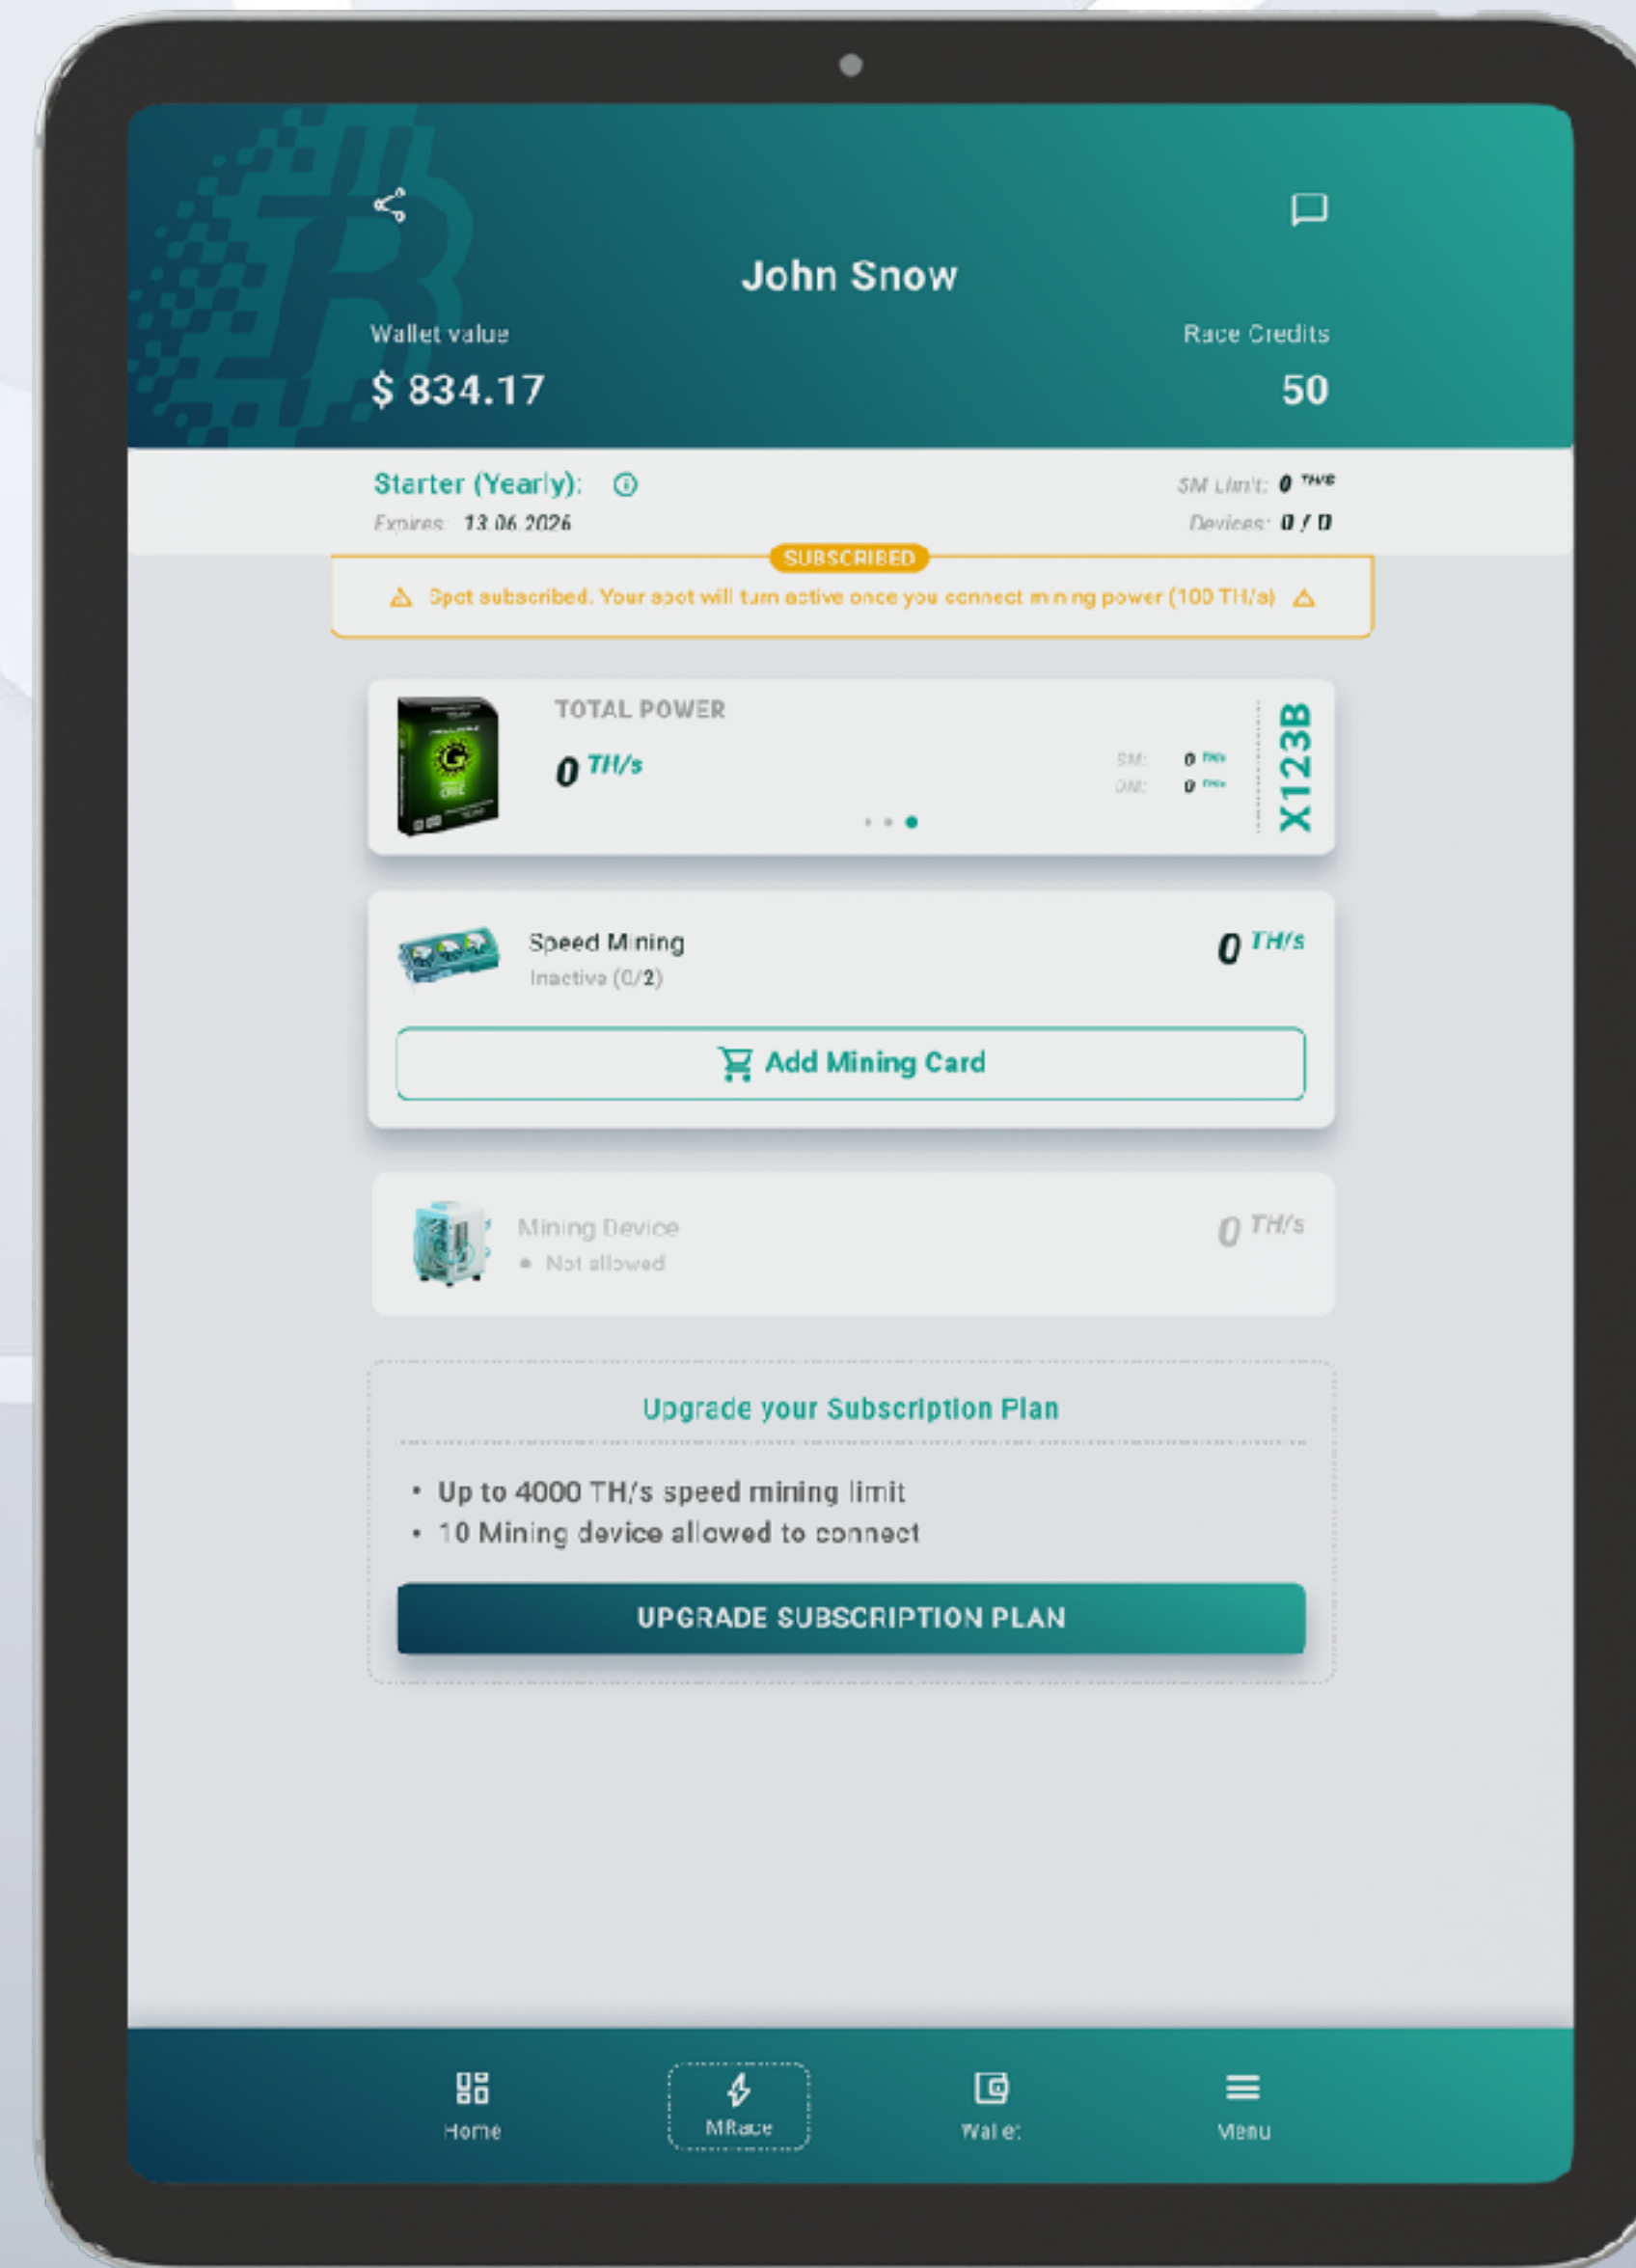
John Snow

Wallet value

$ 834.17

Race Credits

50

Starter (Yearly):

Expires: 13.06.2026

SM Limit: 0 TH/s

Devices: 0 / 0

SUBSCRIBED

Spot subscribed. Your spot will turn active once you connect mining power (100 TH/s)

TOTAL POWER

0 TH/s

SM: 0 TH/s

DM: 0 TH/s

X123B

Speed Mining

Inactive (0/2)

0 TH/s

Add Mining Card

Mining Device

Not allowed

0 TH/s

Upgrade your Subscription Plan

• Up to 4000 TH/s speed mining limit
• 10 Mining device allowed to connect

UPGRADE SUBSCRIPTION PLAN

Home

MRace

Wallet

Menu